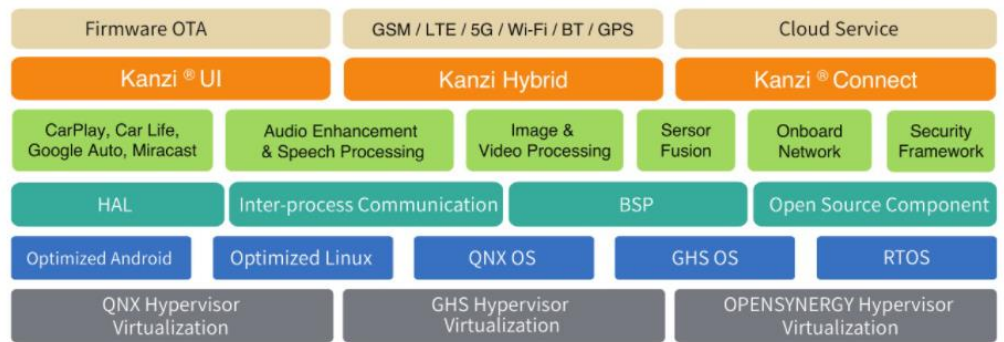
Firmware OTA
GSM / LTE / 5G / Wi-Fi / BT / GPS
Cloud Service

Kanzi ® UI
Kanzi Hybrid
Kanzi ® Connect

CarPlay, Car Life, Google Auto, Miracast
Audio Enhancement & Speech Processing
Image & Video Processing
Sersor Fusion
Onboard Network
Security Framework

HAL
Inter-process Communication
BSP
Open Source Component

Optimized Android
Optimized Linux
QNX OS
GHS OS
RTOS

QNX Hypervisor Virtualization
GHS Hypervisor Virtualization
OPENSYNERGY Hypervisor Virtualization